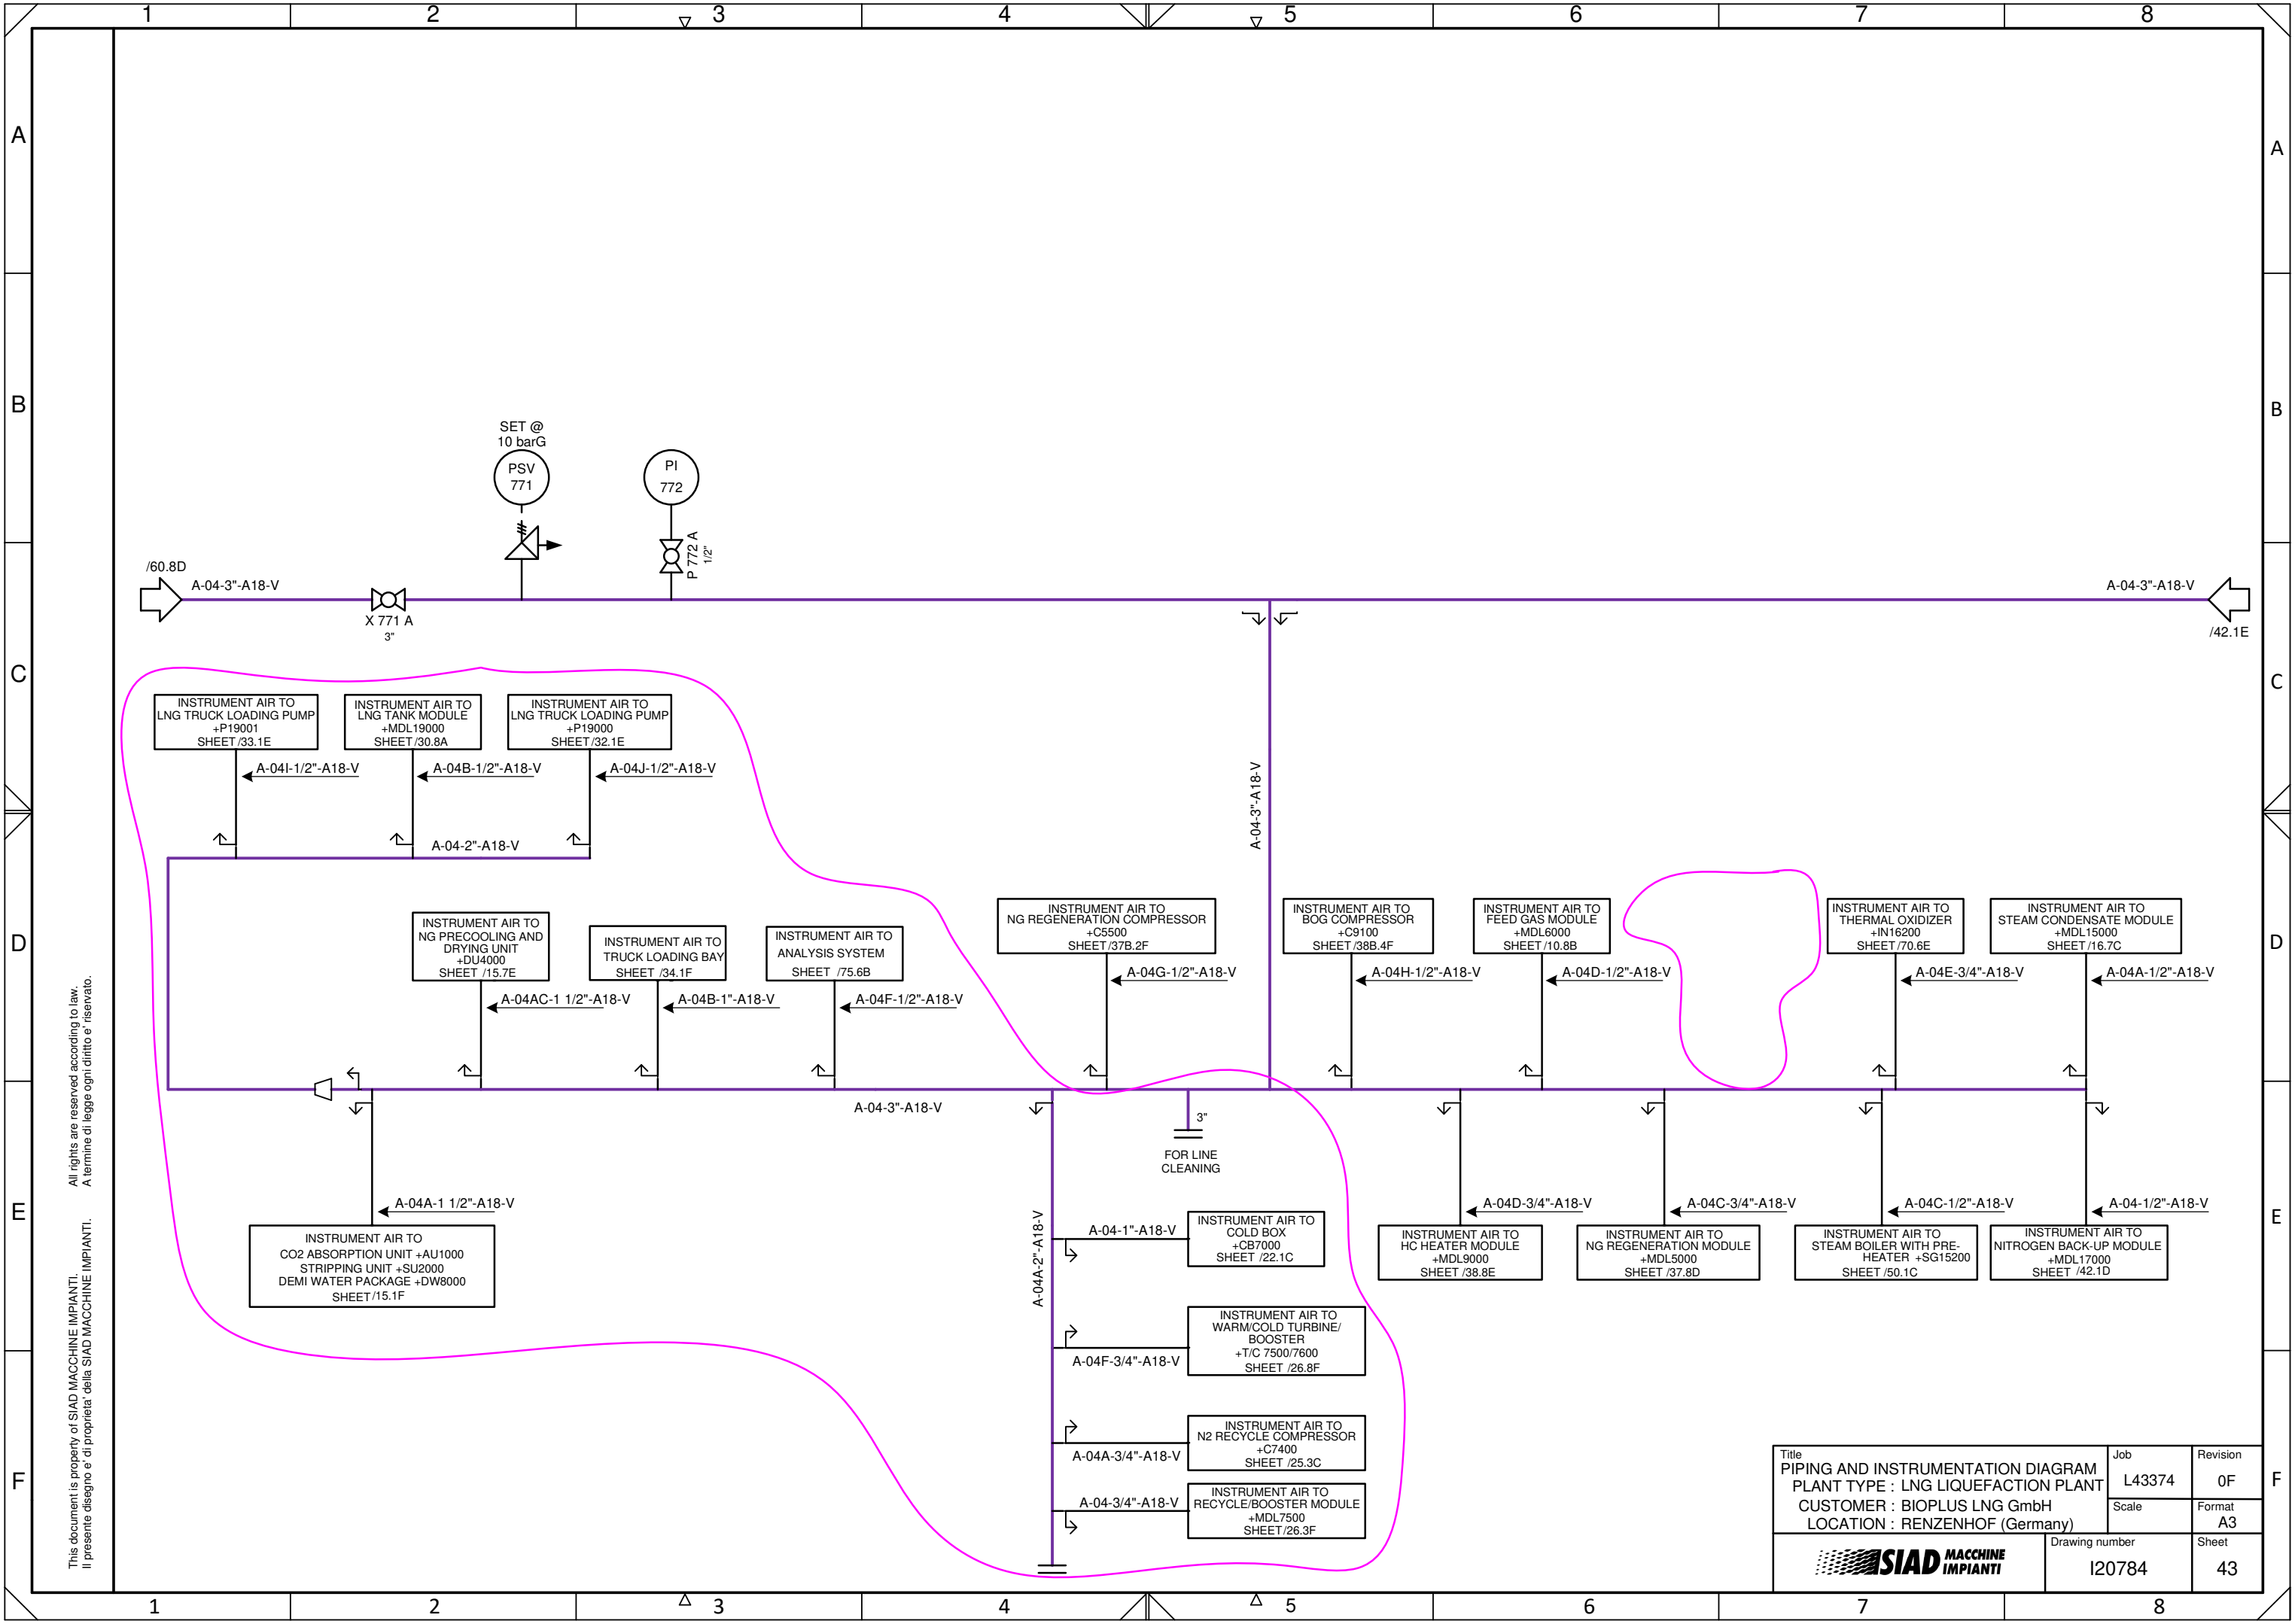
1 2 3 4 5 6 7 8

A B C D E F

SET @ 10 barG

PSV 771

PI 772

P 772 A 1/2"

/60.8D

A-04-3"-A18-V

X 771 A 3"

A-04-3"-A18-V

/42.1E

INSTRUMENT AIR TO LNG TRUCK LOADING PUMP +P19001 SHEET /33.1E

INSTRUMENT AIR TO LNG TANK MODULE +MDL19000 SHEET /30.8A

INSTRUMENT AIR TO LNG TRUCK LOADING PUMP +P19000 SHEET /32.1E

A-04I-1/2"-A18-V

A-04B-1/2"-A18-V

A-04J-1/2"-A18-V

A-04-2"-A18-V

A-04-3"-A18-V

INSTRUMENT AIR TO NG PRECOOLING AND DRYING UNIT +DU4000 SHEET /15.7E

INSTRUMENT AIR TO TRUCK LOADING BAY SHEET /34.1F

INSTRUMENT AIR TO ANALYSIS SYSTEM SHEET /75.6B

INSTRUMENT AIR TO NG REGENERATION COMPRESSOR +C5500 SHEET /37B.2F

INSTRUMENT AIR TO BOG COMPRESSOR +C9100 SHEET /38B.4F

INSTRUMENT AIR TO FEED GAS MODULE +MDL6000 SHEET /10.8B

INSTRUMENT AIR TO THERMAL OXIDIZER +IN16200 SHEET /70.6E

INSTRUMENT AIR TO STEAM CONDENSATE MODULE +MDL15000 SHEET /16.7C

A-04AC-1 1/2"-A18-V

A-04B-1"-A18-V

A-04F-1/2"-A18-V

A-04G-1/2"-A18-V

A-04H-1/2"-A18-V

A-04D-1/2"-A18-V

A-04E-3/4"-A18-V

A-04A-1/2"-A18-V

A-04-3"-A18-V

3"

FOR LINE CLEANING

A-04A-1 1/2"-A18-V

INSTRUMENT AIR TO CO2 ABSORPTION UNIT +AU1000 STRIPPING UNIT +SU2000 DEMI WATER PACKAGE +DW8000 SHEET /15.1F

A-04A-2"-A18-V

A-04-1"-A18-V

INSTRUMENT AIR TO COLD BOX +CB7000 SHEET /22.1C

A-04F-3/4"-A18-V

INSTRUMENT AIR TO WARM/COLD TURBINE/ BOOSTER +T/C 7500/7600 SHEET /26.8F

A-04A-3/4"-A18-V

INSTRUMENT AIR TO N2 RECYCLE COMPRESSOR +C7400 SHEET /25.3C

A-04-3/4"-A18-V

INSTRUMENT AIR TO RECYCLE/BOOSTER MODULE +MDL7500 SHEET/26.3F

A-04D-3/4"-A18-V

A-04C-3/4"-A18-V

A-04C-1/2"-A18-V

A-04-1/2"-A18-V

INSTRUMENT AIR TO HC HEATER MODULE +MDL9000 SHEET /38.8E

INSTRUMENT AIR TO NG REGENERATION MODULE +MDL5000 SHEET /37.8D

INSTRUMENT AIR TO STEAM BOILER WITH PRE-HEATER +SG15200 SHEET /50.1C

INSTRUMENT AIR TO NITROGEN BACK-UP MODULE +MDL17000 SHEET /42.1D

All rights are reserved according to law.
A termine di legge ogni diritto e' riservato.

This document is property of SIAD MACCHINE IMPIANTI.
Il presente disegno e' di proprieta' della SIAD MACCHINE IMPIANTI.

Title
PIPING AND INSTRUMENTATION DIAGRAM
PLANT TYPE : LNG LIQUEFACTION PLANT
CUSTOMER : BIOPLUS LNG GmbH
LOCATION : RENZENHOF (Germany)

Job L43374
Revision 0F
Scale
Format A3
Drawing number I20784
Sheet 43

SIAD MACCHINE IMPIANTI